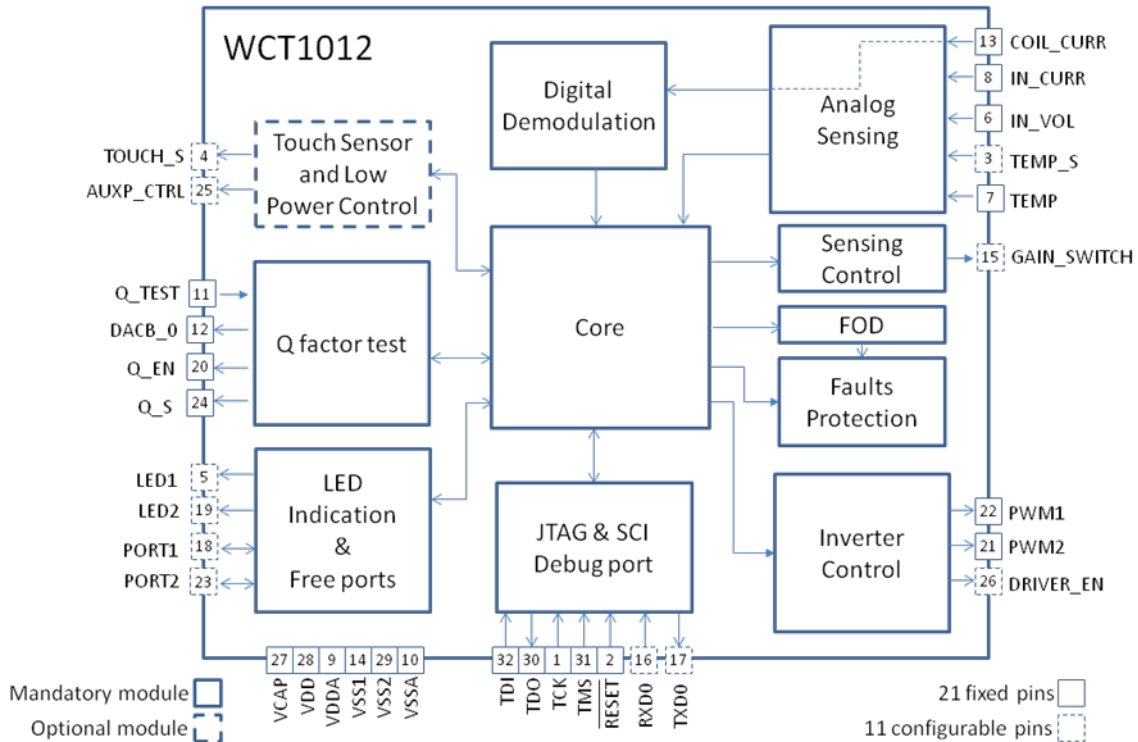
WCT1012

Digital Demodulation

Analog Sensing

13 COIL_CURR
8 IN_CURR
6 IN_VOL
3 TEMP_S
7 TEMP

Touch Sensor and Low Power Control

TOUCH_S 4
AUXP_CTRL 25

Sensing Control

15 GAIN_SWITCH

Q_TEST 11
DACB_0 12
Q_EN 20
Q_S 24

Q factor test

Core

FOD

Faults Protection

LED1 5
LED2 19
PORT1 18
PORT2 23

LED Indication & Free ports

JTAG & SCI Debug port

Inverter Control

22 PWM1
21 PWM2
26 DRIVER_EN

27 VCAP
28 VDD
9 VDDA
14 VSS1
29 VSS2
10 VSSA

32 TDI
30 TDO
1 TCK
31 TMS
2 $\overline{RESET}$
16 RXD0
17 TXD0

Mandatory module
Optional module

21 fixed pins
11 configurable pins